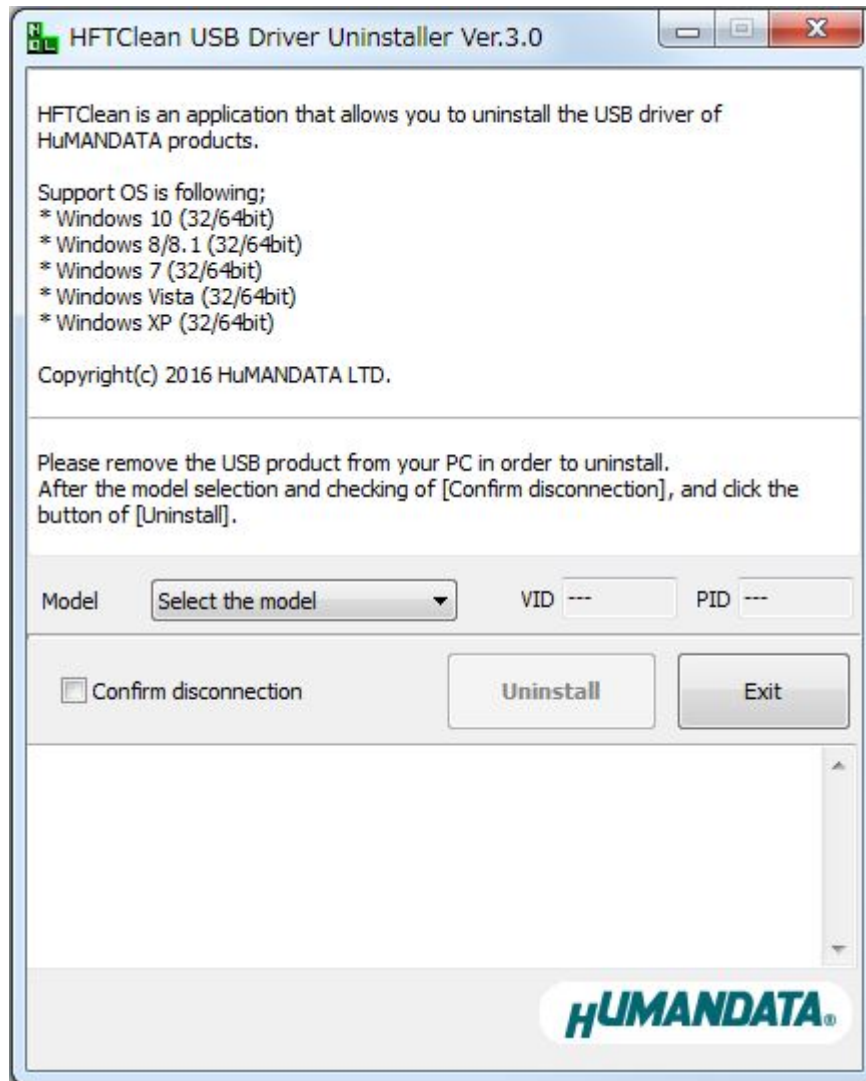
HFTClean USB Driver Uninstaller Ver.3.0

HFTClean is an application that allows you to uninstall the USB driver of HuMANDATA products.

Support OS is following;
* Windows 10 (32/64bit)
* Windows 8/8.1 (32/64bit)
* Windows 7 (32/64bit)
* Windows Vista (32/64bit)
* Windows XP (32/64bit)

Copyright(c) 2016 HuMANDATA LTD.

Please remove the USB product from your PC in order to uninstall.
After the model selection and checking of [Confirm disconnection], and click the button of [Uninstall].

Model Select the model VID --- PID ---

Confirm disconnection Uninstall Exit

HUMANDATA.